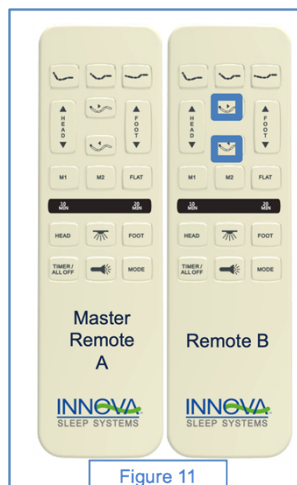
HEAD

FOOT

M1 M2 FLAT

10 MIN 20 MIN

HEAD FOOT

TIMER / ALL OFF MODE

Master Remote A

INNOVA SLEEP SYSTEMS

HEAD

FOOT

M1 M2 FLAT

10 MIN 20 MIN

HEAD FOOT

TIMER / ALL OFF MODE

Remote B

INNOVA SLEEP SYSTEMS

Figure 11